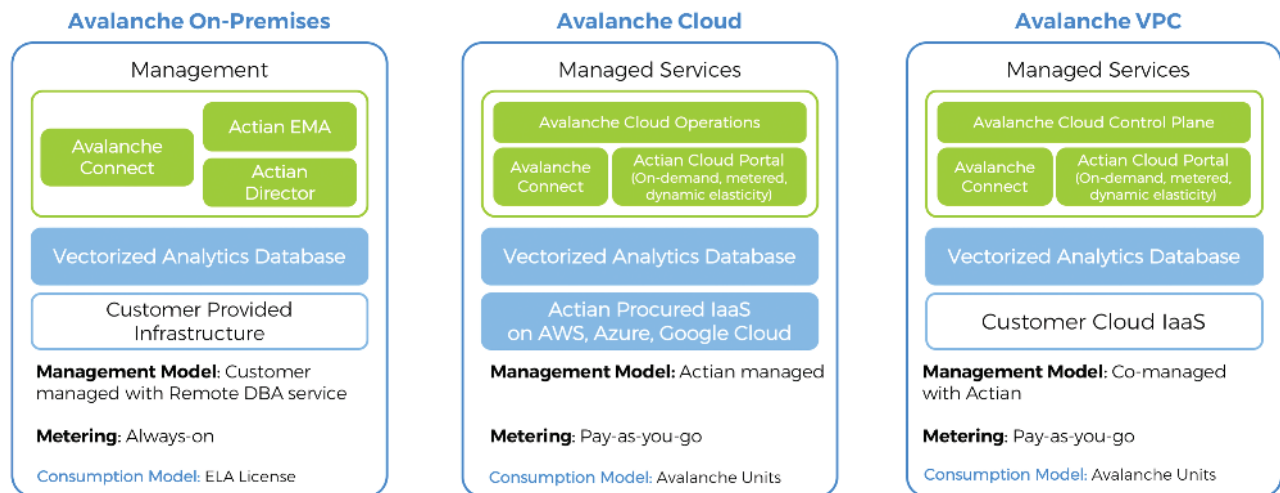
Avalanche On-Premises

Management

Avalanche Connect

Actian EMA

Actian Director

Vectorized Analytics Database

Customer Provided Infrastructure

**Management Model**: Customer managed with Remote DBA service

**Metering**: Always-on

Consumption Model: ELA License

Avalanche Cloud

Managed Services

Avalanche Cloud Operations

Avalanche Connect

Actian Cloud Portal (On-demand, metered, dynamic elasticity)

Vectorized Analytics Database

Actian Procured IaaS on AWS, Azure, Google Cloud

**Management Model:** Actian managed

**Metering**: Pay-as-you-go

Consumption Model: Avalanche Units

Avalanche VPC

Managed Services

Avalanche Cloud Control Plane

Avalanche Connect

Actian Cloud Portal (On-demand, metered, dynamic elasticity)

Vectorized Analytics Database

Customer Cloud IaaS

**Management Model**: Co-managed with Actian

**Metering**: Pay-as-you-go

Consumption Model: Avalanche Units